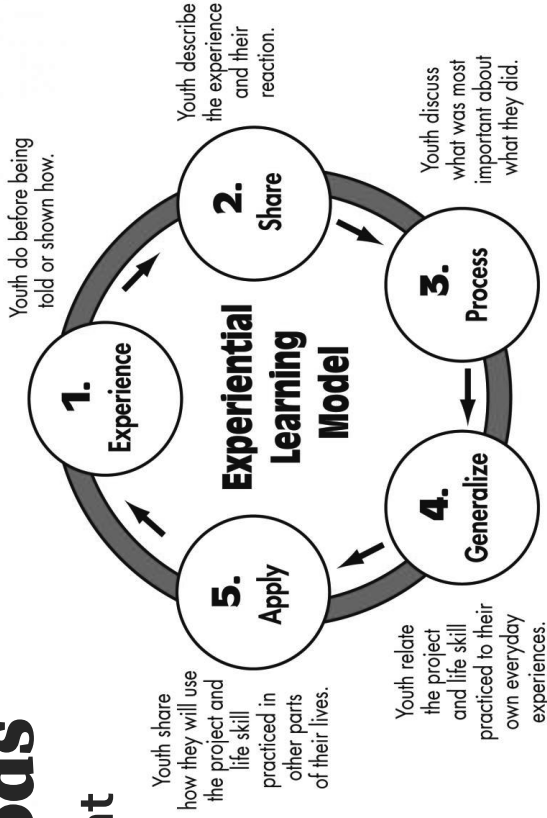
Experiential Learning Model

1. Experience

Youth do before being told or shown how.

2. Share

Youth describe the experience and their reaction.

3. Process

Youth discuss what was most important about what they did.

4. Generalize

Youth relate the project and life skill practiced to their own everyday experiences.

5. Apply

Youth share how they will use the project and life skill practiced in other parts of their lives.